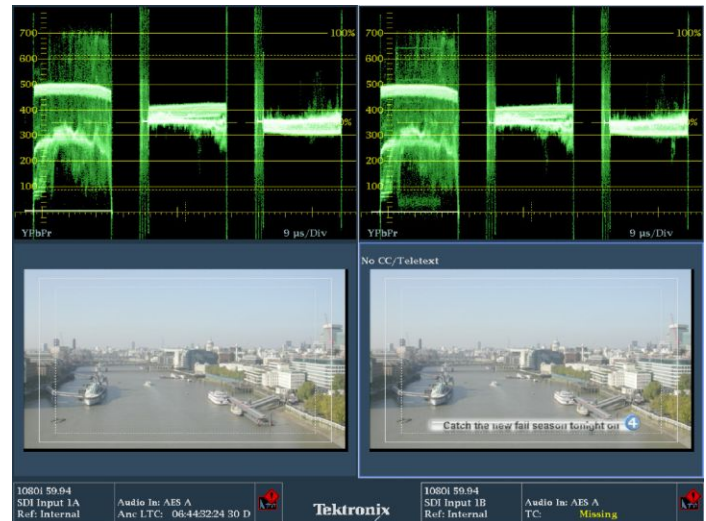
700
600
500
400
300
200
100
100%
%
YPbPr
9 µs/Div

700
600
500
400
300
200
100
100%
%
YPbPr
9 µs/Div

No CC/Teletext

Catch the new fall season tonight on 4

1080i 59.94
SDI Input 1A
Ref: Internal
Audio In: AES A
Anc LTC: 06:44:32:24 30 D

Tektronix

1080i 59.94
SDI Input 1B
Ref: Internal
Audio In: AES A
TC: Missing